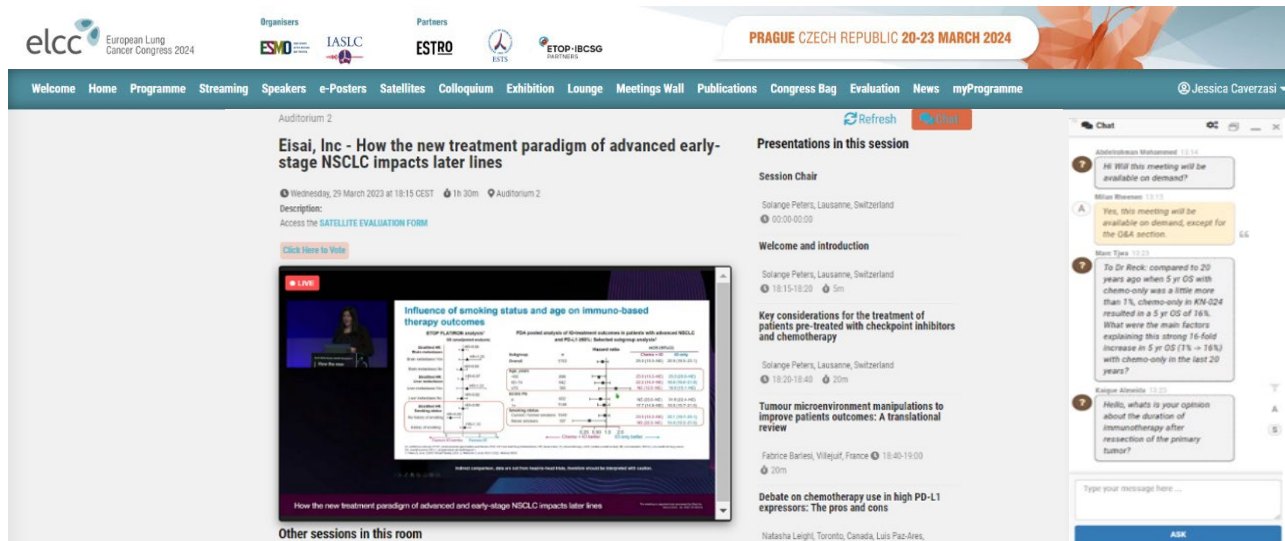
elcc European Lung Cancer Congress 2024

Organisers
ESMO IASLC

Partners
ESTRO ESTS ETOP·IBCSG PARTNERS

PRAGUE CZECH REPUBLIC 20-23 MARCH 2024

Welcome Home Programme Streaming Speakers e-Posters Satellites Colloquium Exhibition Lounge Meetings Wall Publications Congress Bag Evaluation News myProgramme

Jessica Caverzasi

Auditorium 2

Refresh Chat

Eisai, Inc - How the new treatment paradigm of advanced early-stage NSCLC impacts later lines

Wednesday, 29 March 2023 at 18:15 CEST 1h 30m Auditorium 2

Description:

Access the SATELLITE EVALUATION FORM

Click Here to Vote

LIVE

Influence of smoking status and age on immuno-based therapy outcomes

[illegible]

How the new treatment paradigm of advanced and early-stage NSCLC impacts later lines

Other sessions in this room

Presentations in this session

Session Chair

Solange Peters, Lausanne, Switzerland
00:00-00:00

Welcome and introduction

Solange Peters, Lausanne, Switzerland
18:15-18:20 5m

Key considerations for the treatment of patients pre-treated with checkpoint inhibitors and chemotherapy

Solange Peters, Lausanne, Switzerland
18:20-18:40 20m

Tumour microenvironment manipulations to improve patients outcomes: A translational review

Fabrice Barlesi, Villejuif, France 18:40-19:00
20m

Debate on chemotherapy use in high PD-L1 expressors: The pros and cons

Natasha Leighl, Toronto, Canada, Luis Paz-Ares,

Chat

Abdelrahman Mohammed 12:14
Hi Will this meeting will be available on demand?

Milan Riemen 12:15
Yes, this meeting will be available on demand, except for the Q&A section.

Marc Tjes 12:21
To Dr Reck: compared to 20 years ago when 5 yr OS with chemo-only was a little more than 1%, chemo-only in KN-024 resulted in a 5 yr OS of 16%. What were the main factors explaining this strong 16-fold increase in 5 yr OS (1% -> 16%) with chemo-only in the last 20 years?

Kaique Almeida 12:23
Hello, what is your opinion about the duration of immunotherapy after ressection of the primary tumor?

Type your message here ...

ASK